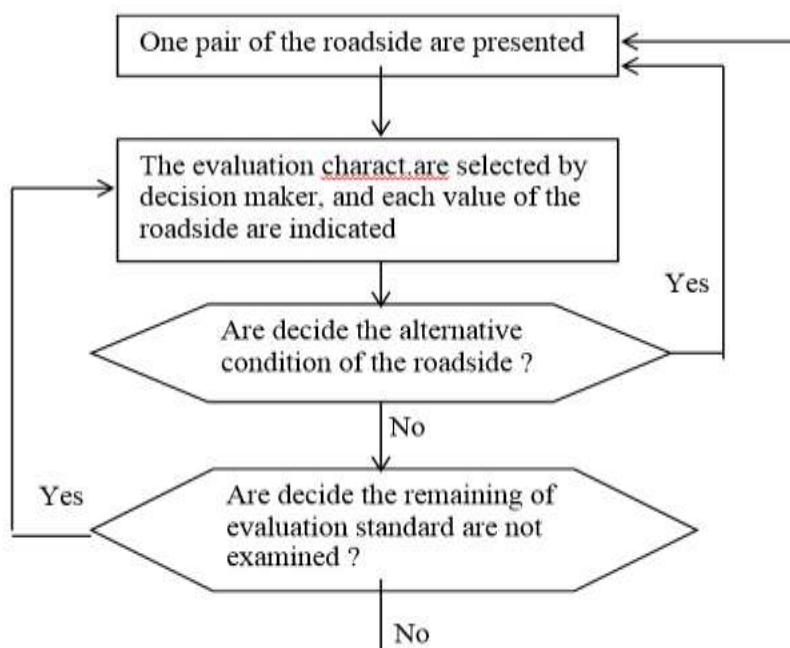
One pair of the roadside are presented

The evaluation charact.are selected by decision maker, and each value of the roadside are indicated

Are decide the alternative condition of the roadside ?

Yes

No

Yes

Are decide the remaining of evaluation standard are not examined ?

No